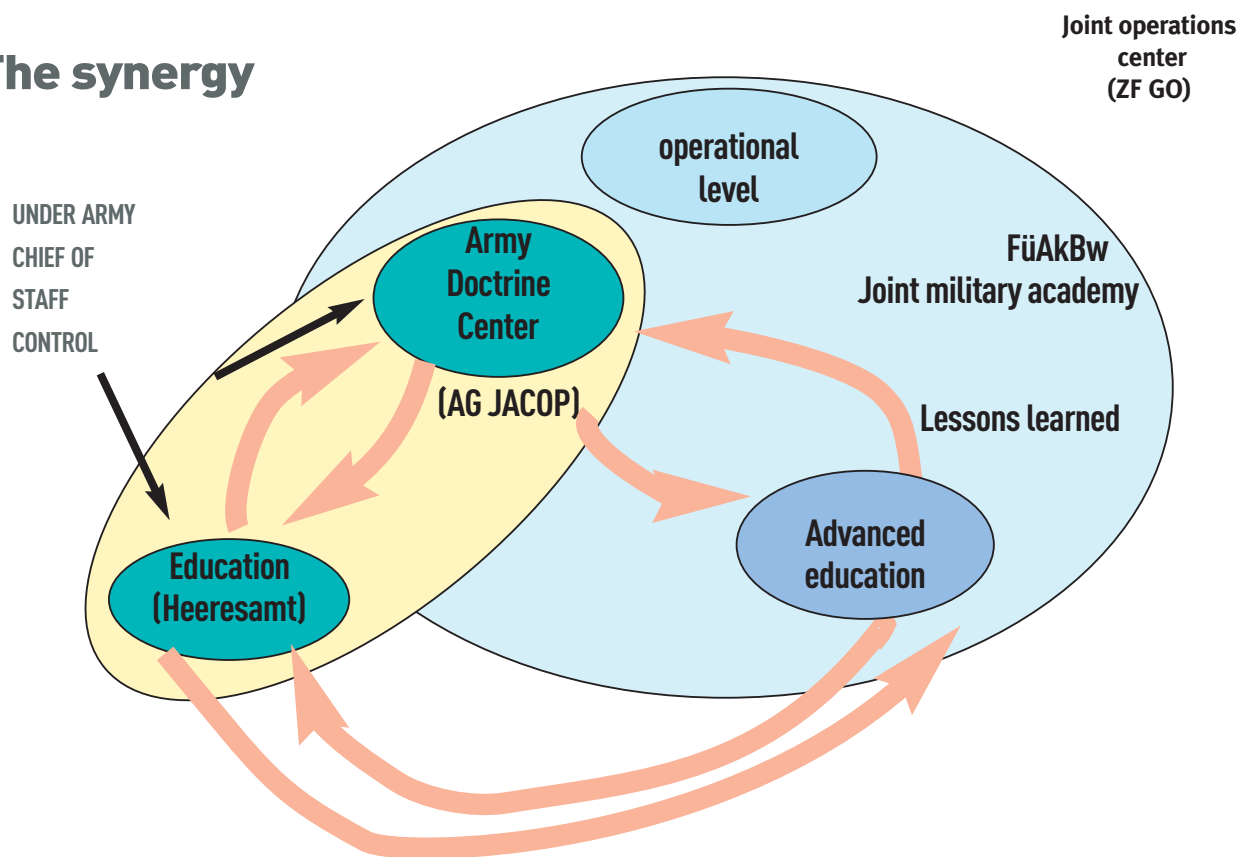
he synergy

Joint operations center (ZF GO)

operational level

UNDER ARMY CHIEF OF STAFF CONTROL

Army Doctrine Center

FüAkBw Joint military academy

(AG JACOP)

Lessons learned

Advanced education

Education (Heeresamt)